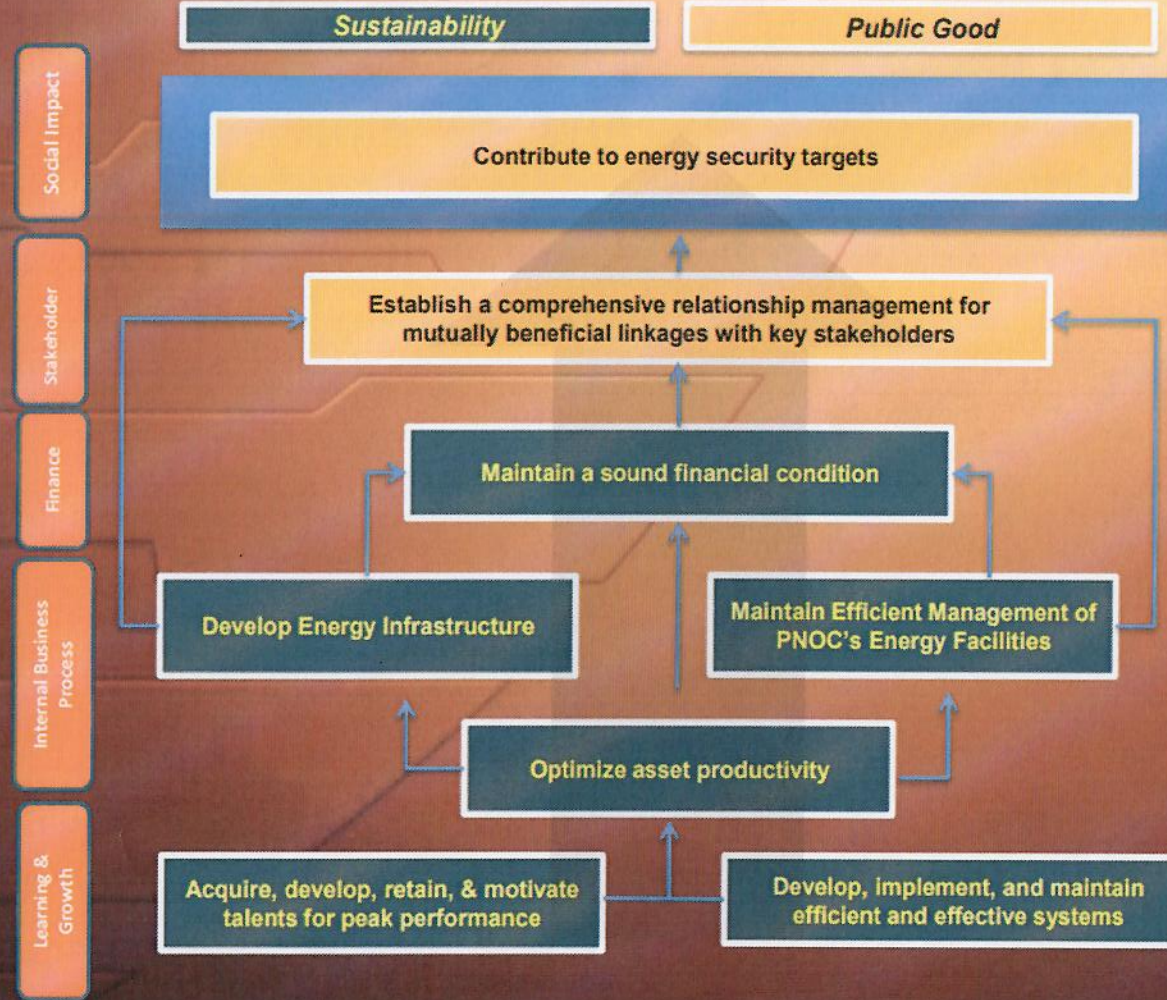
Sustainability

Public Good

Social Impact

Contribute to energy security targets

Stakeholder

Establish a comprehensive relationship management for mutually beneficial linkages with key stakeholders

Finance

Maintain a sound financial condition

Internal Business Process

Develop Energy Infrastructure

Maintain Efficient Management of PNOC's Energy Facilities

Optimize asset productivity

Learning & Growth

Acquire, develop, retain, & motivate talents for peak performance

Develop, implement, and maintain efficient and effective systems